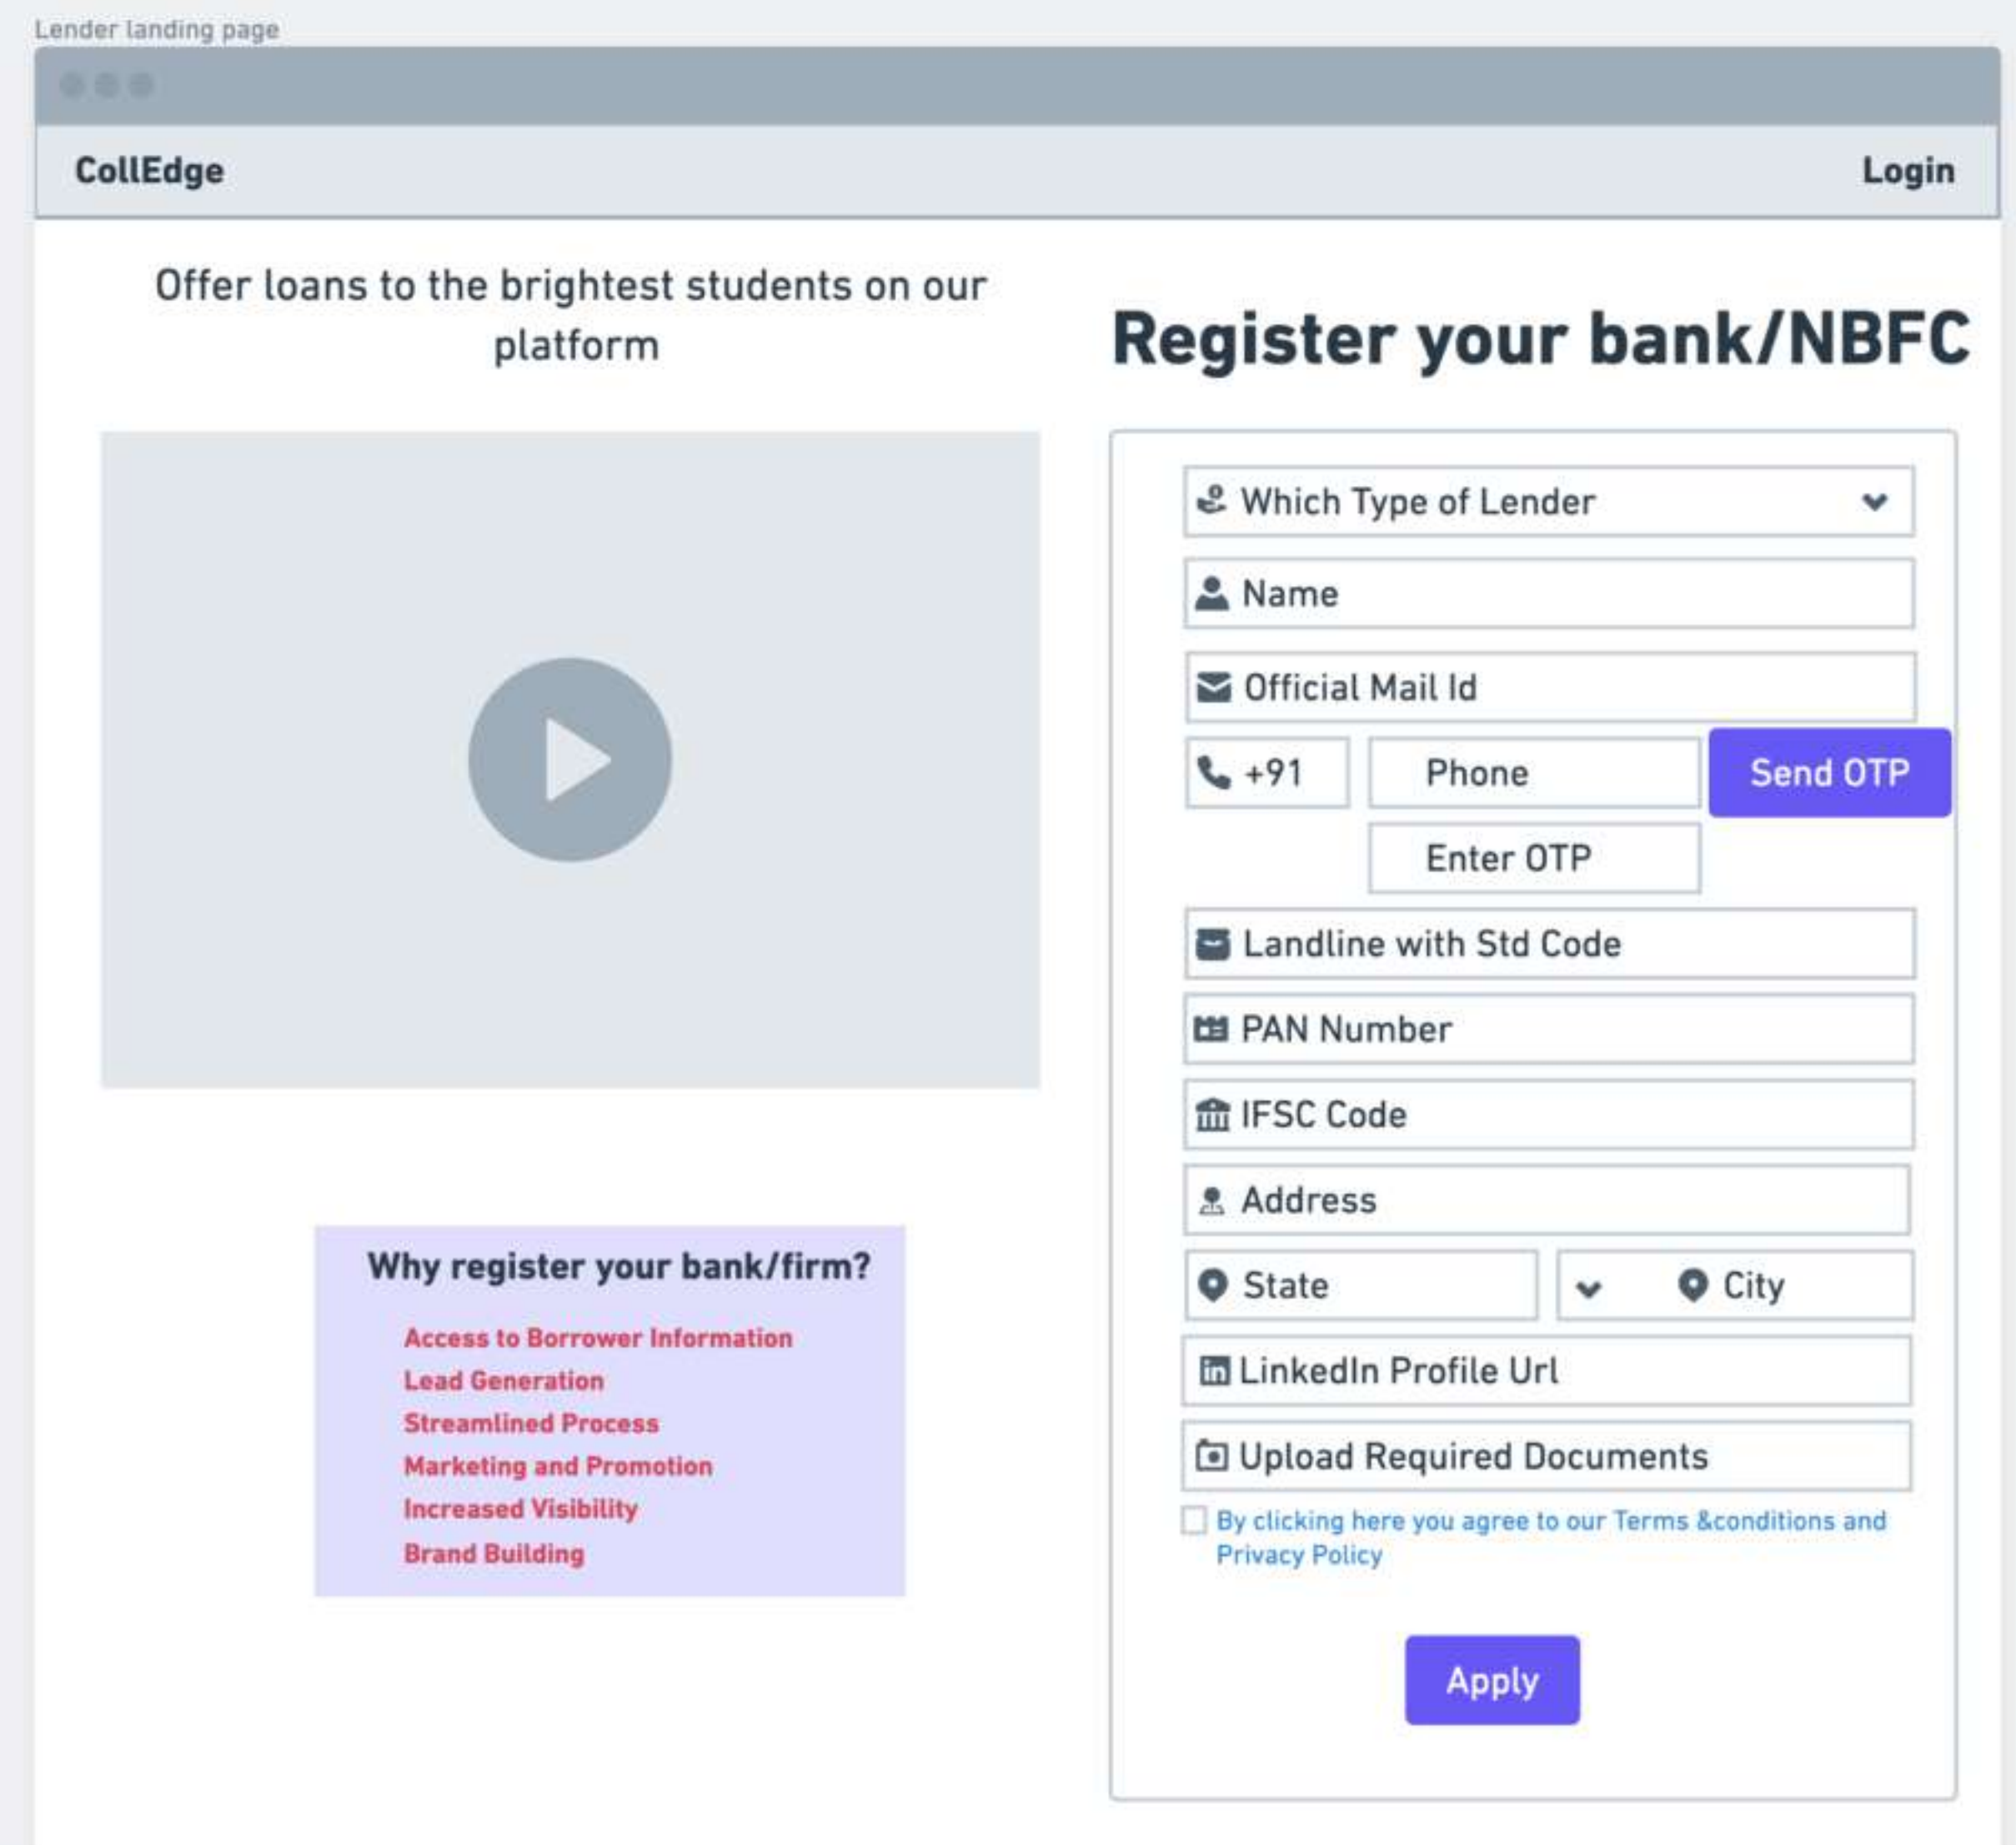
Lender landing page

CollEdge

Login

Offer loans to the brightest students on our platform

Register your bank/NBFC

Which Type of Lender

Name

Official Mail Id

+91

Phone

Send OTP

Enter OTP

Landline with Std Code

PAN Number

IFSC Code

Address

State

City

LinkedIn Profile Url

Upload Required Documents

By clicking here you agree to our Terms &conditions and Privacy Policy

Apply

Why register your bank/firm?

Access to Borrower Information
Lead Generation
Streamlined Process
Marketing and Promotion
Increased Visibility
Brand Building